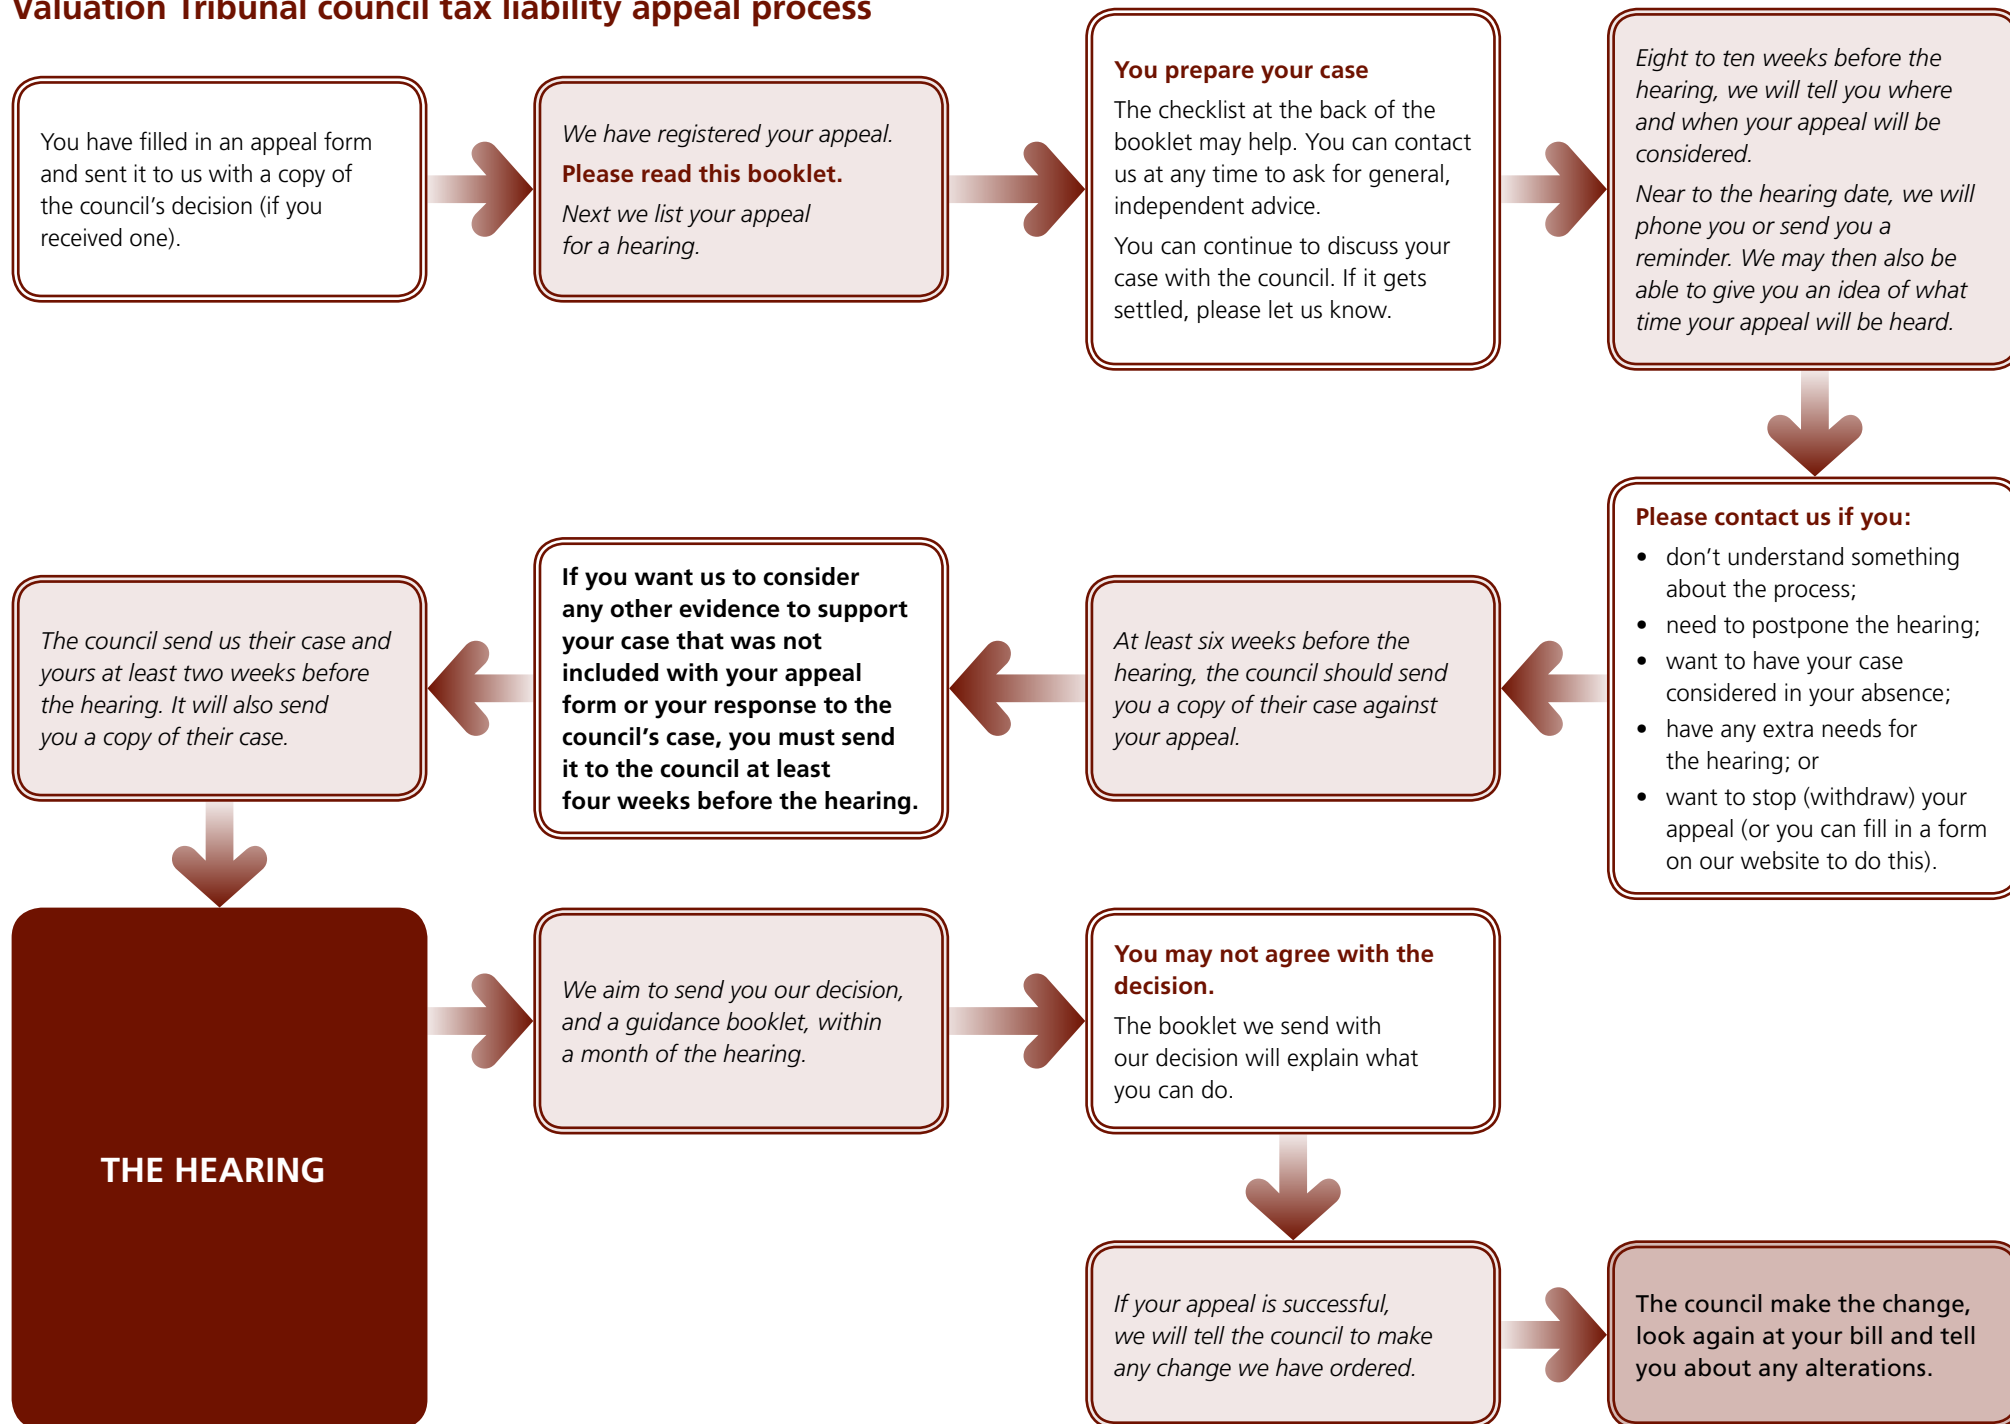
Valuation Tribunal council tax liability appeal process

You have filled in an appeal form and sent it to us with a copy of the council's decision (if you received one).

We have registered your appeal.

Please read this booklet.

Next we list your appeal for a hearing.

You prepare your case

The checklist at the back of the booklet may help. You can contact us at any time to ask for general, independent advice.

You can continue to discuss your case with the council. If it gets settled, please let us know.

Eight to ten weeks before the hearing, we will tell you where and when your appeal will be considered.

Near to the hearing date, we will phone you or send you a reminder. We may then also be able to give you an idea of what time your appeal will be heard.

Please contact us if you:

- don't understand something about the process;
- need to postpone the hearing;
- want to have your case considered in your absence;
- have any extra needs for the hearing; or
- want to stop (withdraw) your appeal (or you can fill in a form on our website to do this).

At least six weeks before the hearing, the council should send you a copy of their case against your appeal.

If you want us to consider any other evidence to support your case that was not included with your appeal form or your response to the council's case, you must send it to the council at least four weeks before the hearing.

The council send us their case and yours at least two weeks before the hearing. It will also send you a copy of their case.

THE HEARING

We aim to send you our decision, and a guidance booklet, within a month of the hearing.

You may not agree with the decision.

The booklet we send with our decision will explain what you can do.

If your appeal is successful, we will tell the council to make any change we have ordered.

The council make the change, look again at your bill and tell you about any alterations.